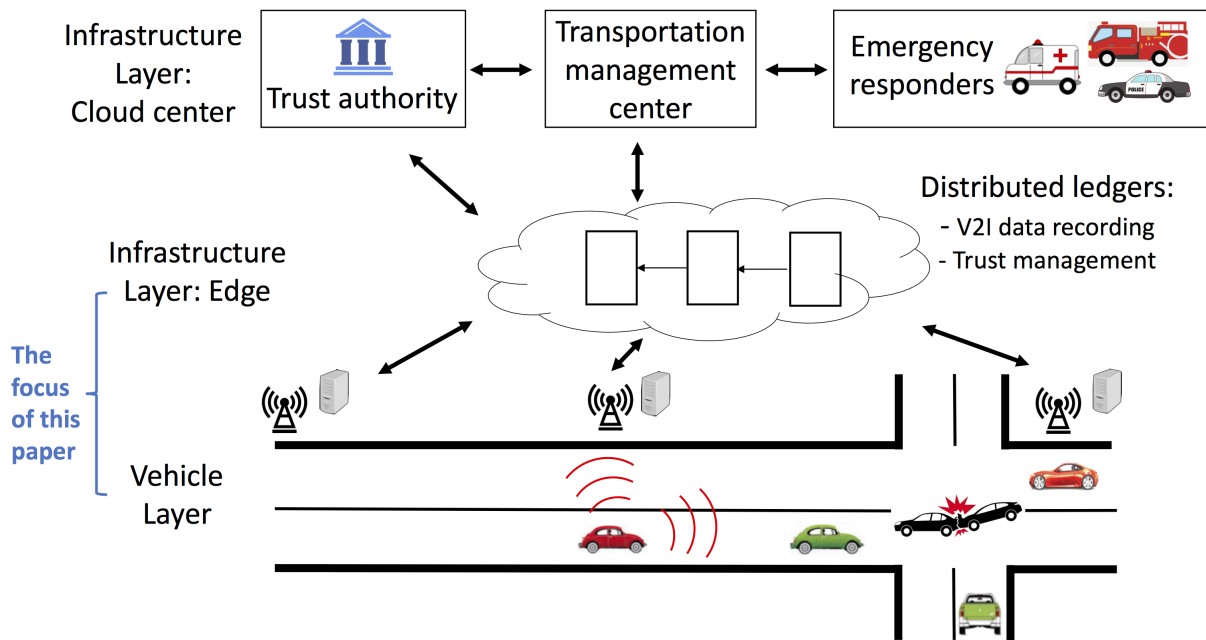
Infrastructure Layer: Cloud center

Trust authority

Transportation management center

Emergency responders

POLICE

Distributed ledgers:
- V2I data recording
- Trust management

Infrastructure Layer: Edge

The focus of this paper

Vehicle Layer